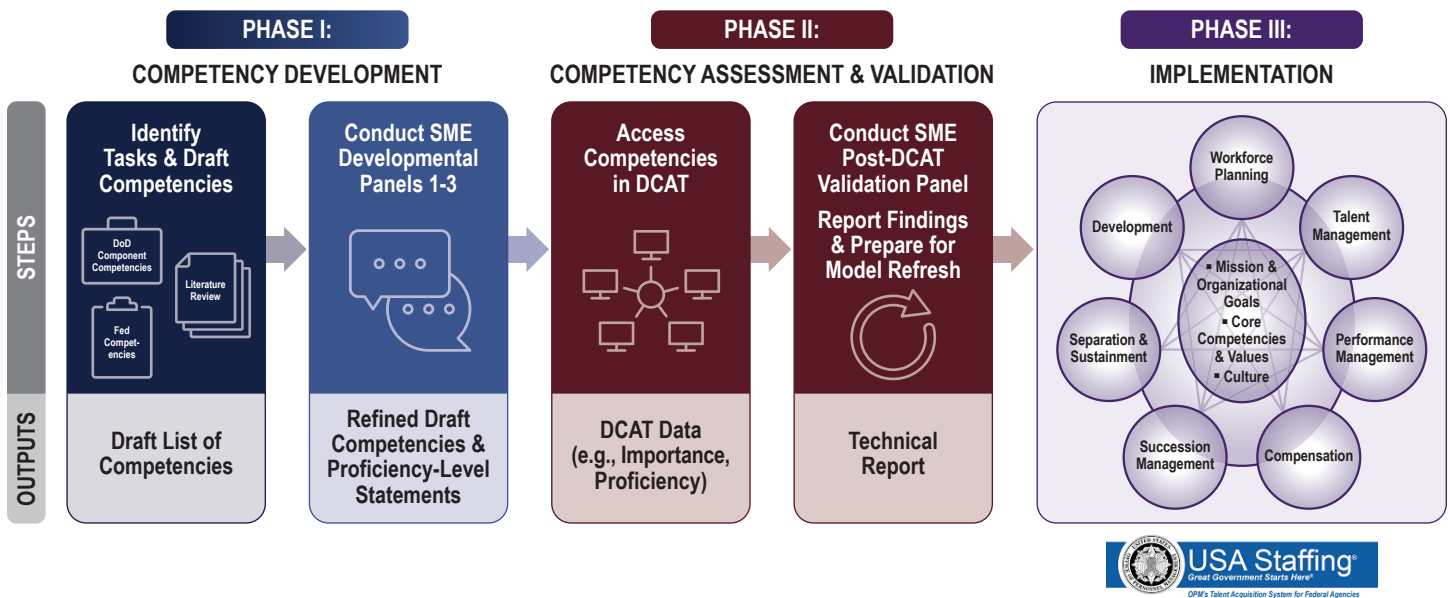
PHASE I:
COMPETENCY DEVELOPMENT

PHASE II:
COMPETENCY ASSESSMENT & VALIDATION

PHASE III:
IMPLEMENTATION

STEPS

Identify Tasks & Draft Competencies

DoD Component Competencies

Literature Review

Fed Competencies

Conduct SME Developmental Panels 1-3

Access Competencies in DCAT

Conduct SME Post-DCAT Validation Panel

Report Findings & Prepare for Model Refresh

Workforce Planning

Talent Management

Performance Management

Compensation

Succession Management

Separation & Sustainment

Development

▪ Mission & Organizational Goals
▪ Core Competencies & Values
▪ Culture

OUTPUTS

Draft List of Competencies

Refined Draft Competencies & Proficiency-Level Statements

DCAT Data (e.g., Importance, Proficiency)

Technical Report

UNITED STATES OFFICE OF PERSONNEL MANAGEMENT

USA Staffing®
Great Government Starts Here®
OPM's Talent Acquisition System for Federal Agencies